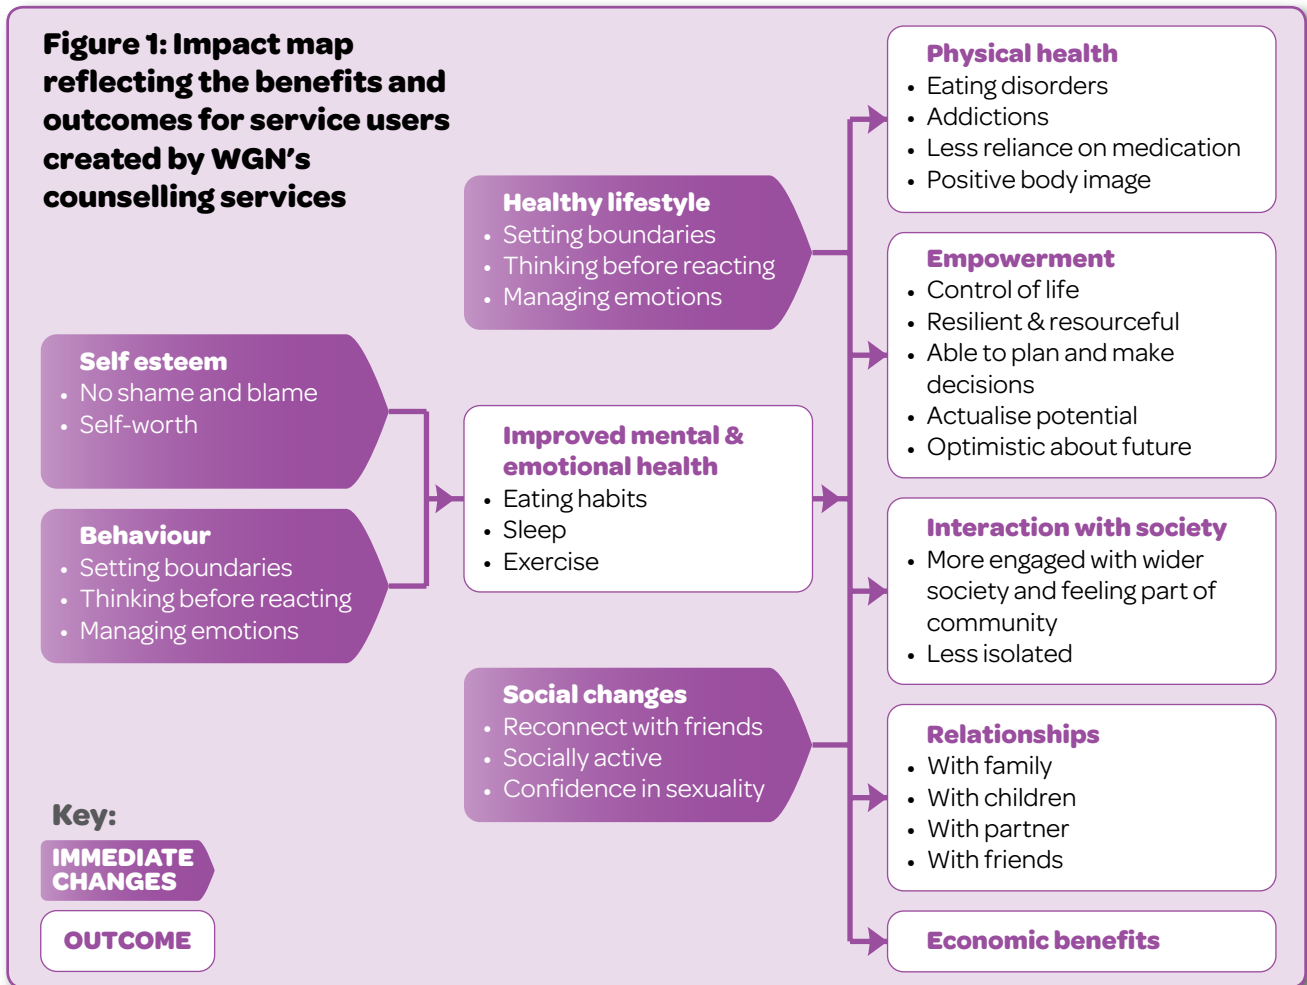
Figure 1: Impact map reflecting the benefits and outcomes for service users created by WGN's counselling services

Self esteem
• No shame and blame
• Self-worth

Behaviour
• Setting boundaries
• Thinking before reacting
• Managing emotions

Key:
IMMEDIATE CHANGES
OUTCOME

Healthy lifestyle
• Setting boundaries
• Thinking before reacting
• Managing emotions

Improved mental & emotional health
• Eating habits
• Sleep
• Exercise

Social changes
• Reconnect with friends
• Socially active
• Confidence in sexuality

Physical health
• Eating disorders
• Addictions
• Less reliance on medication
• Positive body image

Empowerment
• Control of life
• Resilient & resourceful
• Able to plan and make decisions
• Actualise potential
• Optimistic about future

Interaction with society
• More engaged with wider society and feeling part of community
• Less isolated

Relationships
• With family
• With children
• With partner
• With friends

Economic benefits